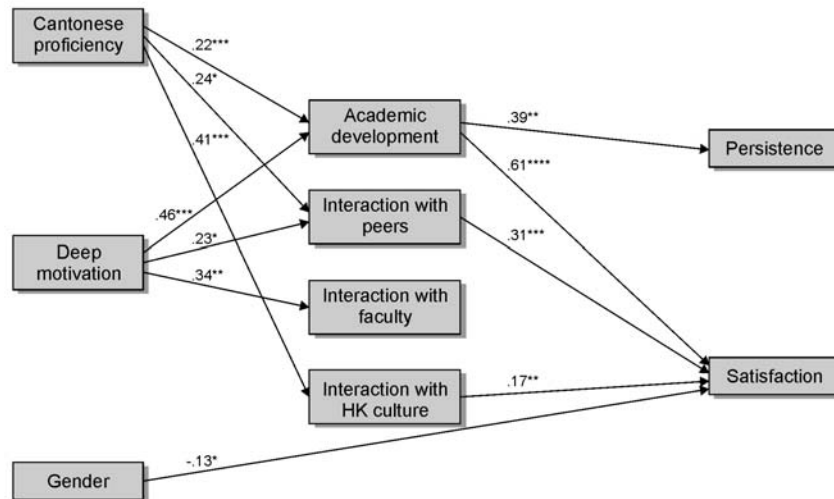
Cantonese proficiency

.22***

.24*

.41***

Academic development

.39**

Persistence

.61****

.46***

Interaction with peers

.23*

Deep motivation

.31***

.34**

Interaction with faculty

Interaction with HK culture

.17**

Satisfaction

-.13*

Gender